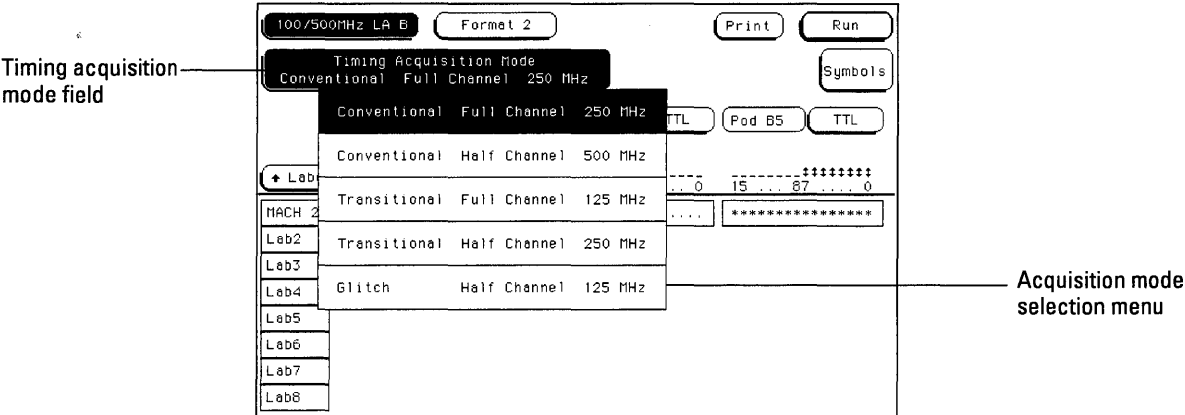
100/500MHz LA B

Format 2

Print

Run

Timing acquisition mode field

Timing Acquisition Mode
Conventional Full Channel 250 MHz

Symbols

Conventional Full Channel 250 MHz

TTL

Pod B5

TTL

Conventional Half Channel 500 MHz

Lab

... 0

15 ... 87 ..... 0

Transitional Full Channel 125 MHz

MACH 2

.....

****************

Lab2

Transitional Half Channel 250 MHz

Lab3

Lab4

Glitch Half Channel 125 MHz

Acquisition mode selection menu

Lab5

Lab6

Lab7

Lab8